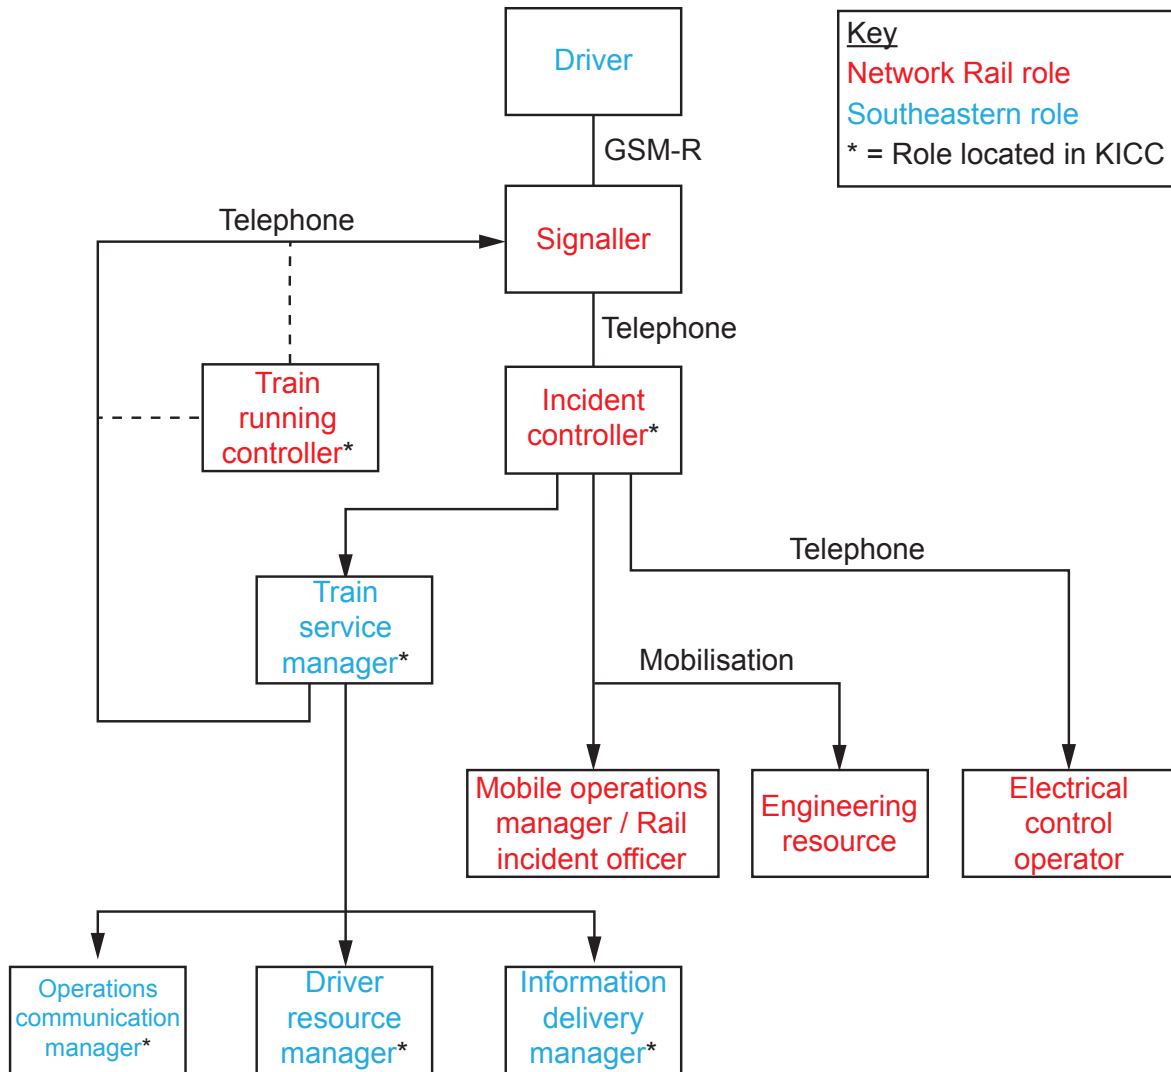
Key
Network Rail role
Southeastern role
* = Role located in KICC

Driver

GSM-R

Telephone

Signaller

Telephone

Train running controller*

Incident controller*

Telephone

Train service manager*

Mobilisation

Mobile operations manager / Rail incident officer

Engineering resource

Electrical control operator

Operations communication manager*

Driver resource manager*

Information delivery manager*